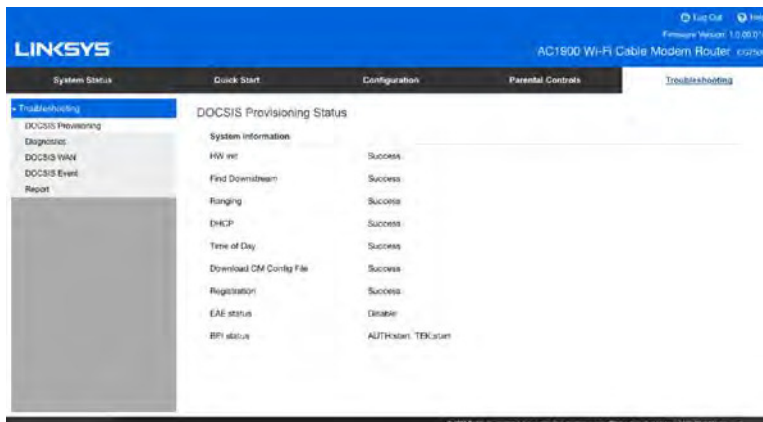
Log Out Help
Firmware Version: 1.0.00.0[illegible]
LINKSYS
AC1900 Wi-Fi Cable Modem Router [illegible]

System Status
Quick Start
Configuration
Parental Controls
Troubleshooting

Troubleshooting
DOCSIS Provisioning
Diagnostics
DOCSIS WAN
DOCSIS Event
Report

DOCSIS Provisioning Status

System Information

| | |
|---|---|
| HW init | Success |
| Find Downstream | Success |
| Ranging | Success |
| DHCP | Success |
| Time of Day | Success |
| Download CM Config File | Success |
| Registration | Success |
| EAE status | Disable |
| BPI status | AUTH:start, TEK:start |

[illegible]